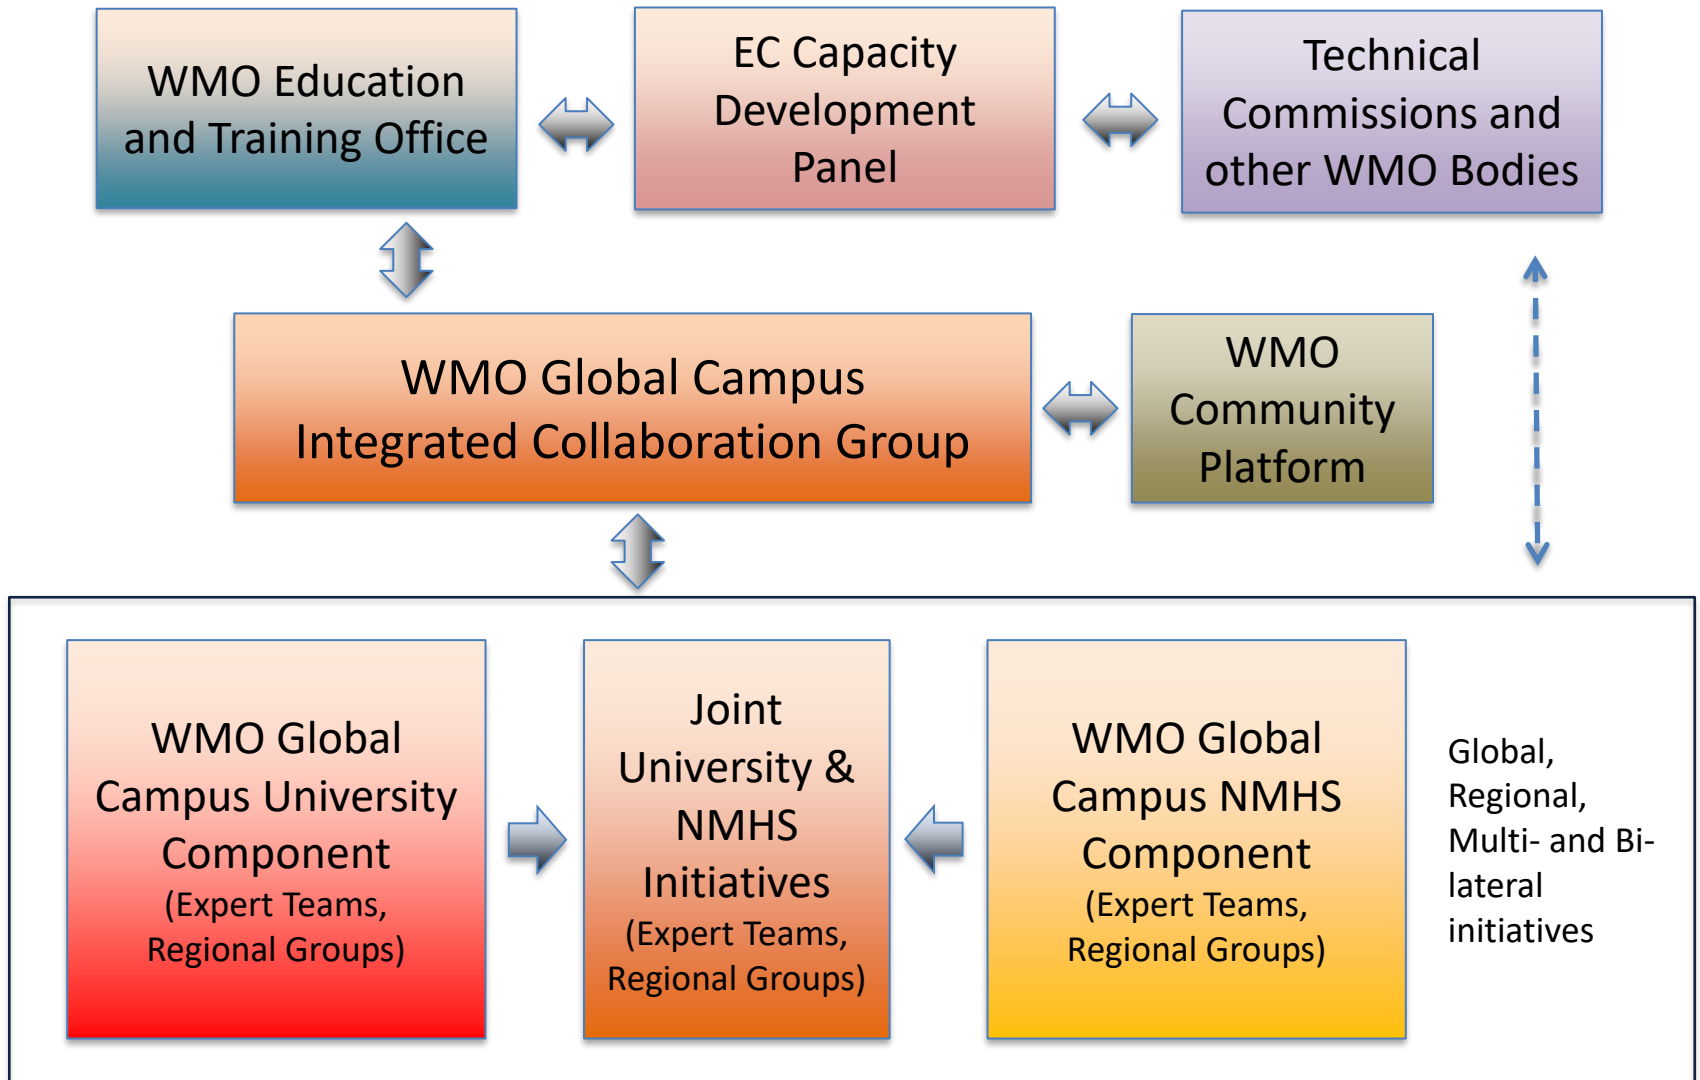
WMO Education and Training Office

EC Capacity Development Panel

Technical Commissions and other WMO Bodies

WMO Global Campus Integrated Collaboration Group

WMO Community Platform

WMO Global Campus University Component (Expert Teams, Regional Groups)

Joint University & NMHS Initiatives (Expert Teams, Regional Groups)

WMO Global Campus NMHS Component (Expert Teams, Regional Groups)

Global, Regional, Multi- and Bilateral initiatives